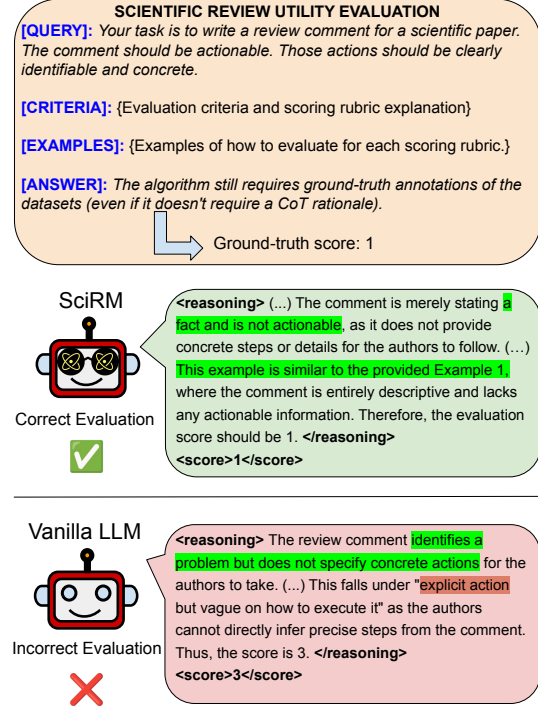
SCIENTIFIC REVIEW UTILITY EVALUATION

[QUERY]: Your task is to write a review comment for a scientific paper. The comment should be actionable. Those actions should be clearly identifiable and concrete.

[CRITERIA]: {Evaluation criteria and scoring rubric explanation}

[EXAMPLES]: {Examples of how to evaluate for each scoring rubric.}

[ANSWER]: The algorithm still requires ground-truth annotations of the datasets (even if it doesn't require a CoT rationale).

Ground-truth score: 1

SciRM

Correct Evaluation

✅

<reasoning> (...) The comment is merely stating a fact and is not actionable, as it does not provide concrete steps or details for the authors to follow. (...) This example is similar to the provided Example 1, where the comment is entirely descriptive and lacks any actionable information. Therefore, the evaluation score should be 1. </reasoning>
<score>1</score>

Vanilla LLM

Incorrect Evaluation

❌

<reasoning> The review comment identifies a problem but does not specify concrete actions for the authors to take. (...) This falls under "explicit action but vague on how to execute it" as the authors cannot directly infer precise steps from the comment. Thus, the score is 3. </reasoning>
<score>3</score>